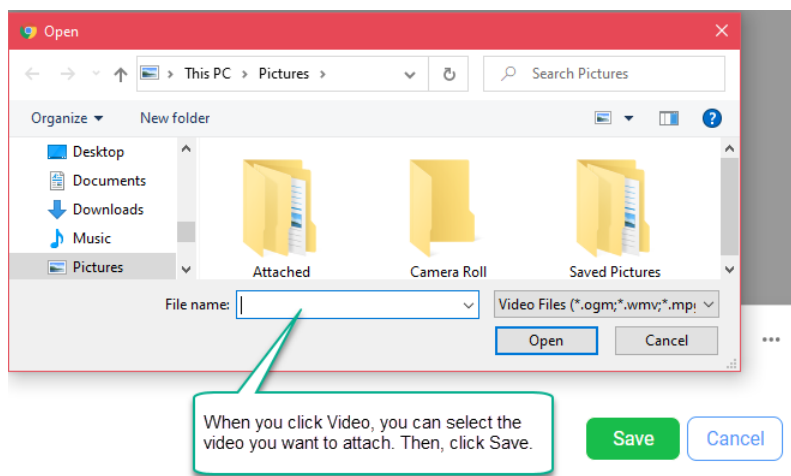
Open

This PC > Pictures >

Search Pictures

Organize ▾ New folder

Desktop
Documents
Downloads
Music
Pictures

Attached
Camera Roll
Saved Pictures

File name:

Video Files (*.ogm;*.wmv;*.mp

Open
Cancel

When you click Video, you can select the video you want to attach. Then, click Save.

Save
Cancel